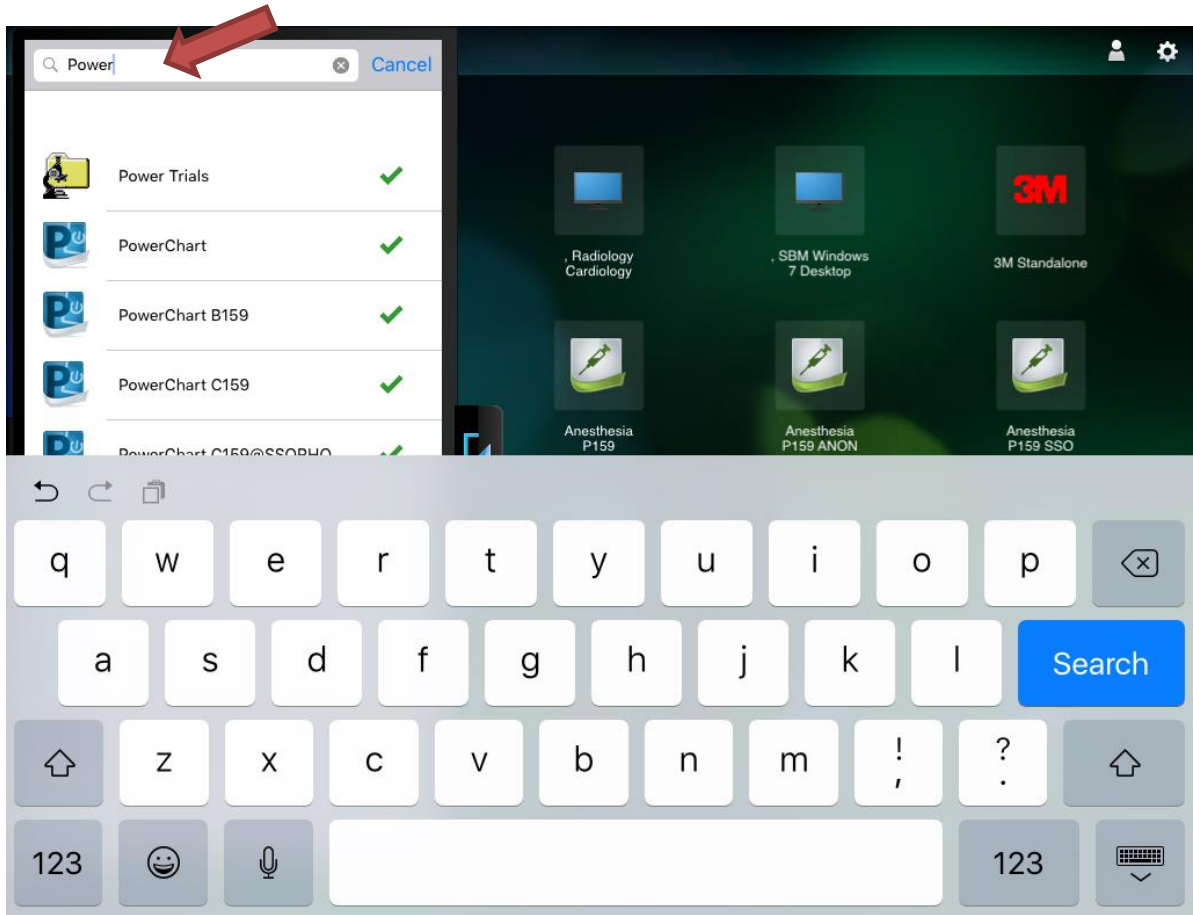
Power
Cancel

Power Trials
PowerChart
PowerChart B159
PowerChart C159
PowerChart C159@SSOPHO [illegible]

, Radiology Cardiology
, SBM Windows 7 Desktop
3M
3M Standalone
Anesthesia P159
Anesthesia P159 ANON
Anesthesia P159 SSO

q w e r t y u i o p
a s d f g h j k l
Search
z x c v b n m ! , ? .
123
123